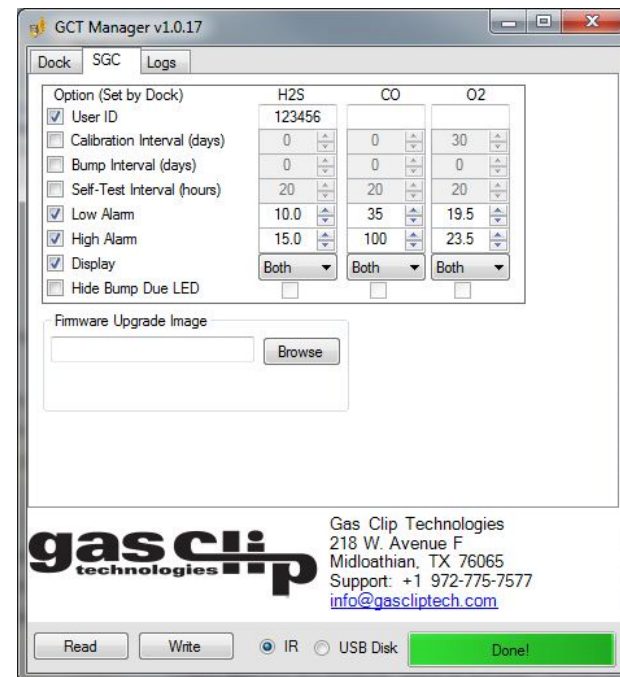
GCT Manager v1.0.17

Dock SGC Logs

| Option (Set by Dock) | H2S | CO | O2 |
|---|---|---|---|
| User ID | 123456 | | |
| Calibration Interval (days) | 0 | 0 | 30 |
| Bump Interval (days) | 0 | 0 | 0 |
| Self-Test Interval (hours) | 20 | 20 | 20 |
| Low Alarm | 10.0 | 35 | 19.5 |
| High Alarm | 15.0 | 100 | 23.5 |
| Display | Both | Both | Both |
| Hide Bump Due LED | | | |

Firmware Upgrade Image

Browse

gas clip technologies

Gas Clip Technologies
218 W. Avenue F
Midloathian, TX 76065
Support: +1 972-775-7577
info@gascliptech.com

Read Write IR USB Disk Done!